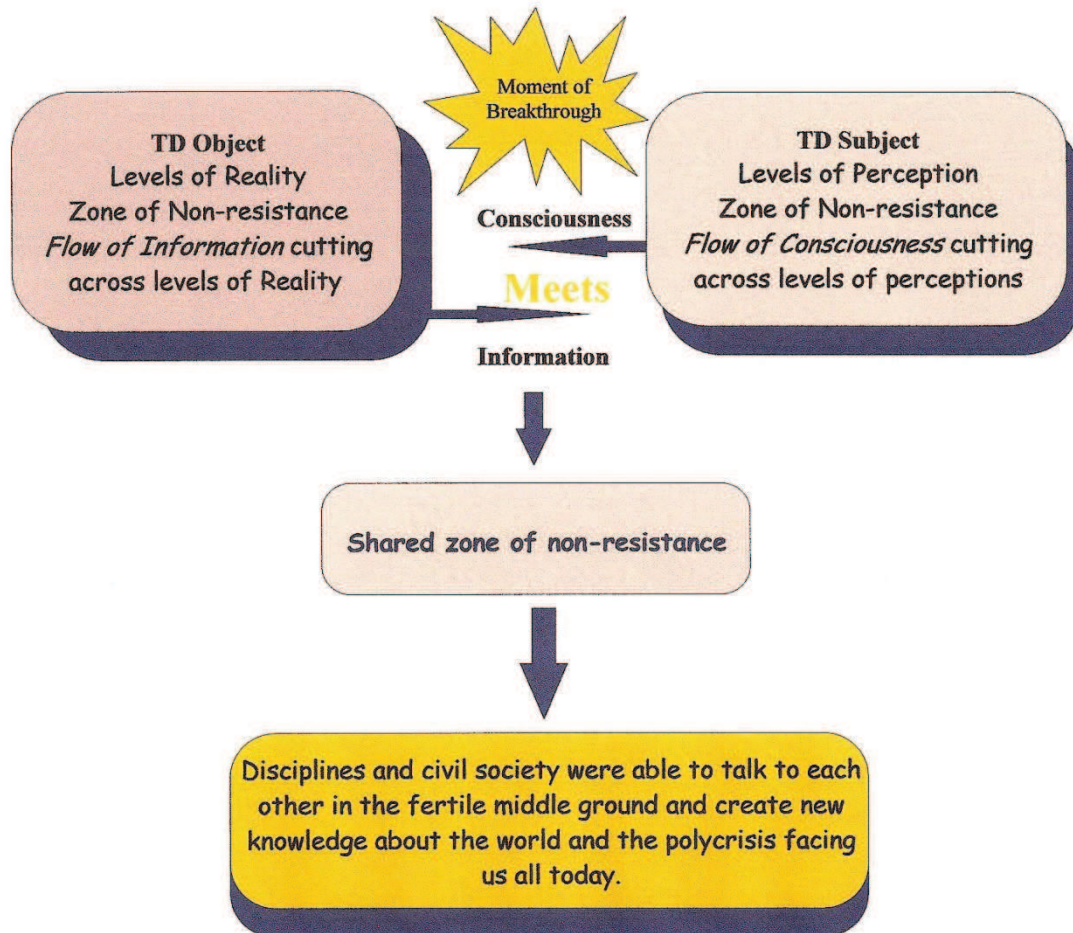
Moment of Breakthrough

TD Object
Levels of Reality
Zone of Non-resistance
*Flow of Information* cutting across levels of Reality

Consciousness

Meets

Information

TD Subject
Levels of Perception
Zone of Non-resistance
*Flow of Consciousness* cutting across levels of perceptions

Shared zone of non-resistance

Disciplines and civil society were able to talk to each other in the fertile middle ground and create new knowledge about the world and the polycrisis facing us all today.